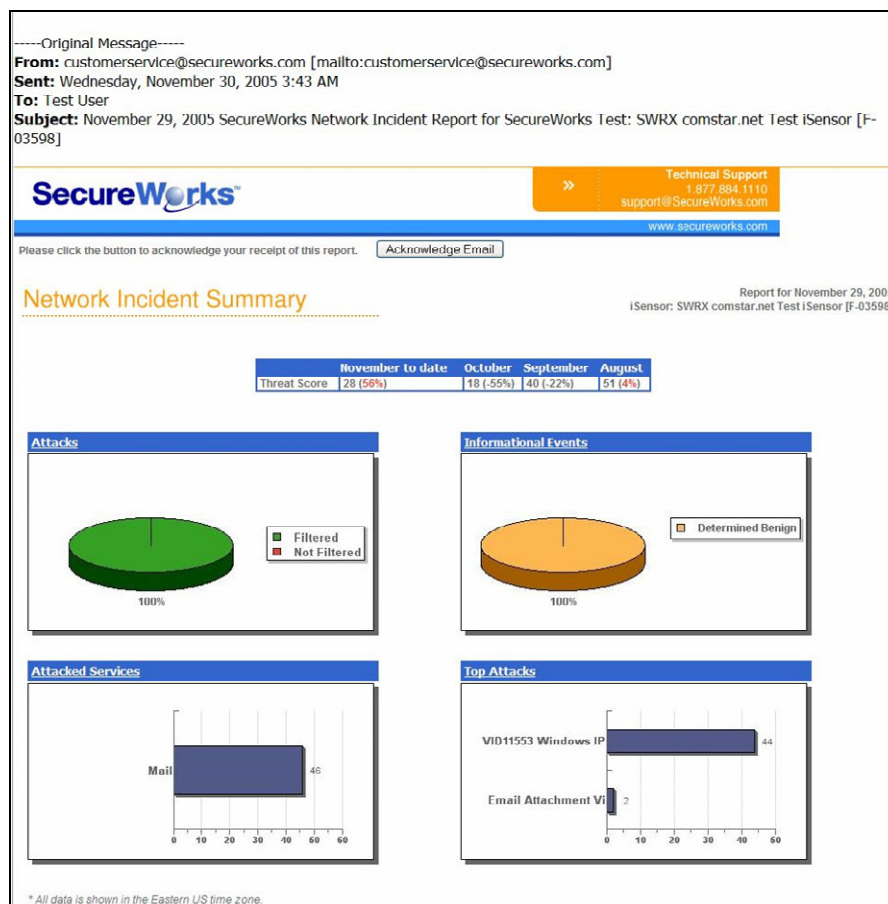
-----Original Message-----
**From:** customerservice@secureworks.com [mailto:customerservice@secureworks.com]
**Sent:** Wednesday, November 30, 2005 3:43 AM
**To:** Test User
**Subject:** November 29, 2005 SecureWorks Network Incident Report for SecureWorks Test: SWRX comstar.net Test iSensor [F-03598]

SecureWorks

»

Technical Support
1.877.884.1110
support@SecureWorks.com

www.secureworks.com

Please click the button to acknowledge your receipt of this report. Acknowledge Email

Network Incident Summary

Report for November 29, 200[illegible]
iSensor: SWRX comstar.net Test iSensor [F-03598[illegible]

| | November to date | October | September | August |
|---|---|---|---|---|
| Threat Score | 28 (56%) | 18 (-55%) | 40 (-22%) | 51 (4%) |

Attacks

Filtered
Not Filtered

100%

Informational Events

Determined Benign

100%

Attacked Services

Mail
46

0 10 20 30 40 50 60

Top Attacks

VID11553 Windows IP
44

Email Attachment Vi
2

0 10 20 30 40 50 60

* All data is shown in the Eastern US time zone.